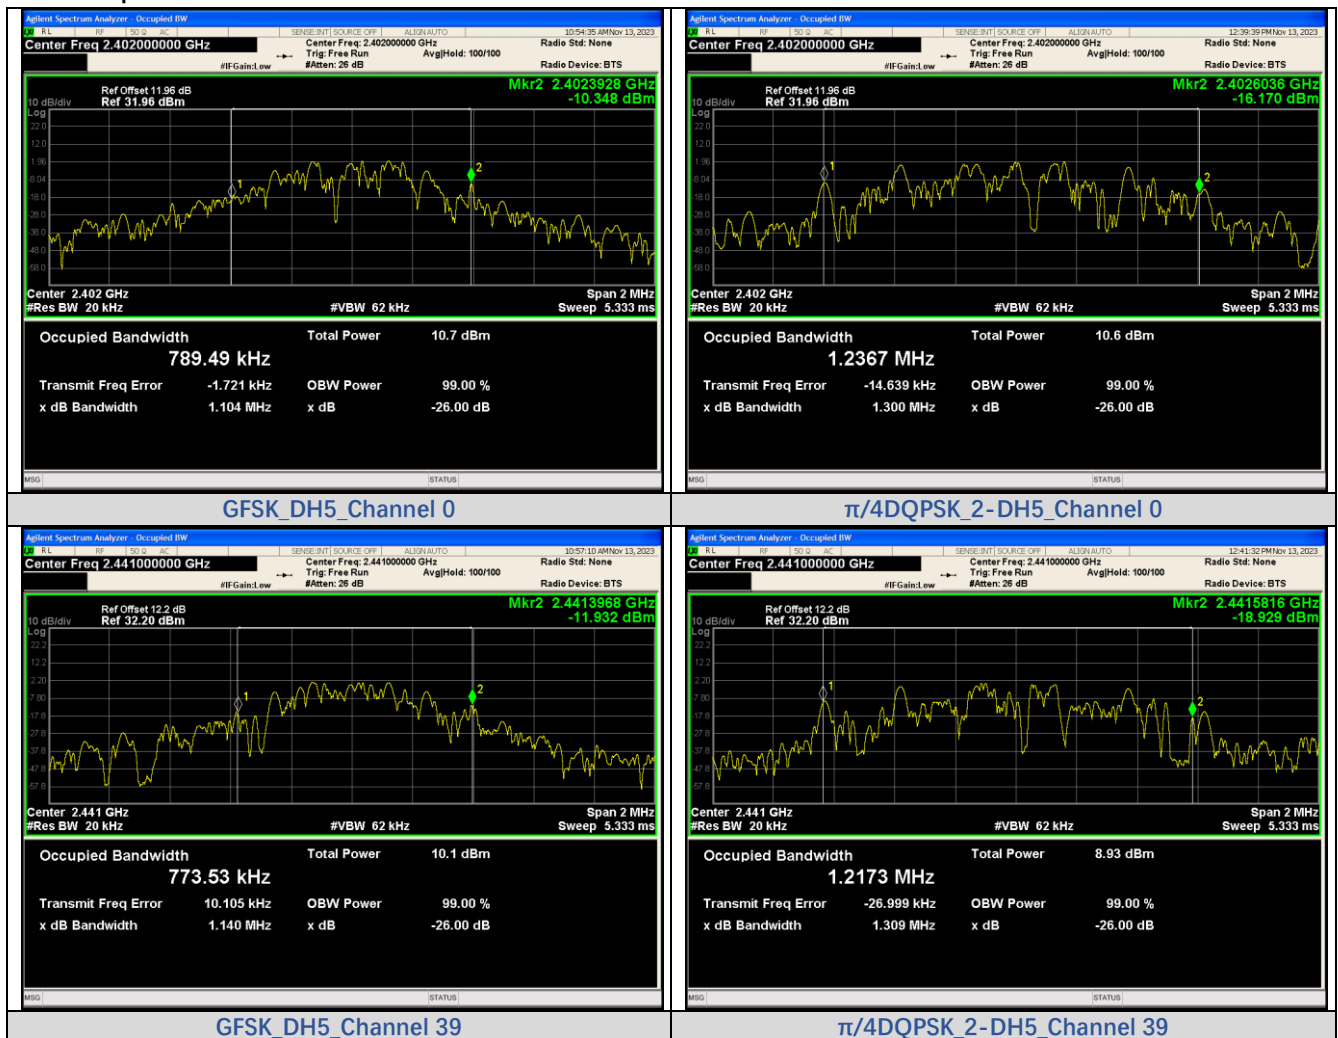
Agilent Spectrum Analyzer - Occupied BW
RL RF 50 Ω AC SENSE:INT SOURCE OFF ALIGN AUTO 10:54:35 AM Nov 13, 2023
Center Freq 2.402000000 GHz
Center Freq: 2.402000000 GHz
Trig: Free Run Avg|Hold: 100/100
#IFGain:Low #Atten: 26 dB
Radio Std: None
Radio Device: BTS
Ref Offset 11.96 dB
10 dB/div Ref 31.96 dBm
Mkr2 2.4023928 GHz
-10.348 dBm
Log
22.0
12.0
1.96
-8.04
-18.0
-28.0
-38.0
-48.0
-58.0
Center 2.402 GHz
#Res BW 20 kHz
#VBW 62 kHz
Span 2 MHz
Sweep 5.333 ms
Occupied Bandwidth
789.49 kHz
Total Power 10.7 dBm
Transmit Freq Error -1.721 kHz
OBW Power 99.00 %
x dB Bandwidth 1.104 MHz
x dB -26.00 dB
MSG STATUS

GFSK_DH5_Channel 0

Agilent Spectrum Analyzer - Occupied BW
RL RF 50 Ω AC SENSE:INT SOURCE OFF ALIGN AUTO 12:39:39 PM Nov 13, 2023
Center Freq 2.402000000 GHz
Center Freq: 2.402000000 GHz
Trig: Free Run Avg|Hold: 100/100
#IFGain:Low #Atten: 26 dB
Radio Std: None
Radio Device: BTS
Ref Offset 11.96 dB
10 dB/div Ref 31.96 dBm
Mkr2 2.4026036 GHz
-16.170 dBm
Log
22.0
12.0
1.96
-8.04
-18.0
-28.0
-38.0
-48.0
-58.0
Center 2.402 GHz
#Res BW 20 kHz
#VBW 62 kHz
Span 2 MHz
Sweep 5.333 ms
Occupied Bandwidth
1.2367 MHz
Total Power 10.6 dBm
Transmit Freq Error -14.639 kHz
OBW Power 99.00 %
x dB Bandwidth 1.300 MHz
x dB -26.00 dB
MSG STATUS

π/4DQPSK_2-DH5_Channel 0

Agilent Spectrum Analyzer - Occupied BW
RL RF 50 Ω AC SENSE:INT SOURCE OFF ALIGN AUTO 10:57:10 AM Nov 13, 2023
Center Freq 2.441000000 GHz
Center Freq: 2.441000000 GHz
Trig: Free Run Avg|Hold: 100/100
#IFGain:Low #Atten: 26 dB
Radio Std: None
Radio Device: BTS
Ref Offset 12.2 dB
10 dB/div Ref 32.20 dBm
Mkr2 2.4413968 GHz
-11.932 dBm
Log
22.2
12.2
2.20
-7.80
-17.8
-27.8
-37.8
-47.8
-57.8
Center 2.441 GHz
#Res BW 20 kHz
#VBW 62 kHz
Span 2 MHz
Sweep 5.333 ms
Occupied Bandwidth
773.53 kHz
Total Power 10.1 dBm
Transmit Freq Error 10.105 kHz
OBW Power 99.00 %
x dB Bandwidth 1.140 MHz
x dB -26.00 dB
MSG STATUS

GFSK_DH5_Channel 39

Agilent Spectrum Analyzer - Occupied BW
RL RF 50 Ω AC SENSE:INT SOURCE OFF ALIGN AUTO 12:41:32 PM Nov 13, 2023
Center Freq 2.441000000 GHz
Center Freq: 2.441000000 GHz
Trig: Free Run Avg|Hold: 100/100
#IFGain:Low #Atten: 26 dB
Radio Std: None
Radio Device: BTS
Ref Offset 12.2 dB
10 dB/div Ref 32.20 dBm
Mkr2 2.4415816 GHz
-18.929 dBm
Log
22.2
12.2
2.20
-7.80
-17.8
-27.8
-37.8
-47.8
-57.8
Center 2.441 GHz
#Res BW 20 kHz
#VBW 62 kHz
Span 2 MHz
Sweep 5.333 ms
Occupied Bandwidth
1.2173 MHz
Total Power 8.93 dBm
Transmit Freq Error -26.999 kHz
OBW Power 99.00 %
x dB Bandwidth 1.309 MHz
x dB -26.00 dB
MSG STATUS

π/4DQPSK_2-DH5_Channel 39